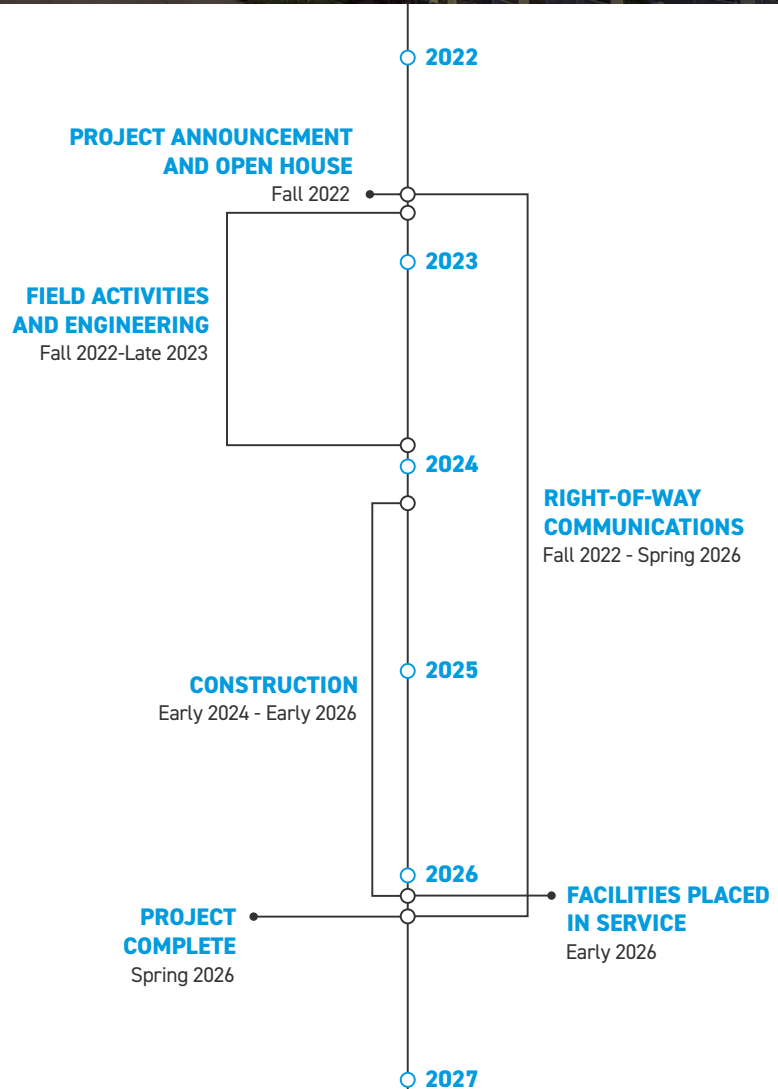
2022

PROJECT ANNOUNCEMENT AND OPEN HOUSE
Fall 2022

2023

FIELD ACTIVITIES AND ENGINEERING
Fall 2022-Late 2023

2024

RIGHT-OF-WAY COMMUNICATIONS
Fall 2022 - Spring 2026

2025

CONSTRUCTION
Early 2024 - Early 2026

2026

FACILITIES PLACED IN SERVICE
Early 2026

PROJECT COMPLETE
Spring 2026

2027